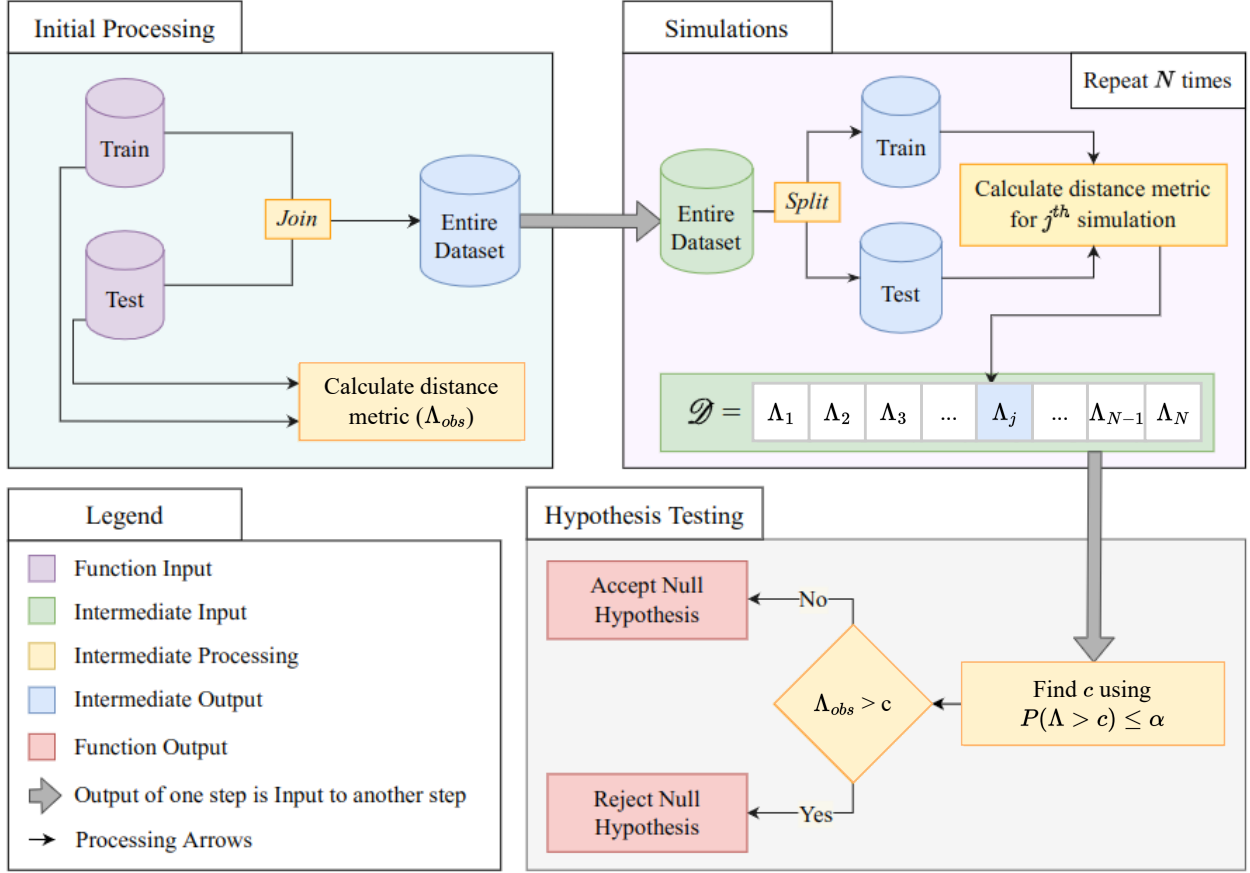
Initial Processing

Train

Test

Join

Entire Dataset

Calculate distance metric ($\Lambda_{obs}$)

Simulations

Repeat $N$ times

Entire Dataset

Split

Train

Test

Calculate distance metric for $j^{th}$ simulation

$\mathscr{D} =$

| $\Lambda_1$ | $\Lambda_2$ | $\Lambda_3$ | ... | $\Lambda_j$ | ... | $\Lambda_{N-1}$ | $\Lambda_N$ |
|---|---|---|---|---|---|---|---|

Legend

Function Input

Intermediate Input

Intermediate Processing

Intermediate Output

Function Output

Output of one step is Input to another step

Processing Arrows

Hypothesis Testing

Accept Null Hypothesis

No

$\Lambda_{obs}$ > c

Find $c$ using $P(\Lambda > c) \leq \alpha$

Reject Null Hypothesis

Yes